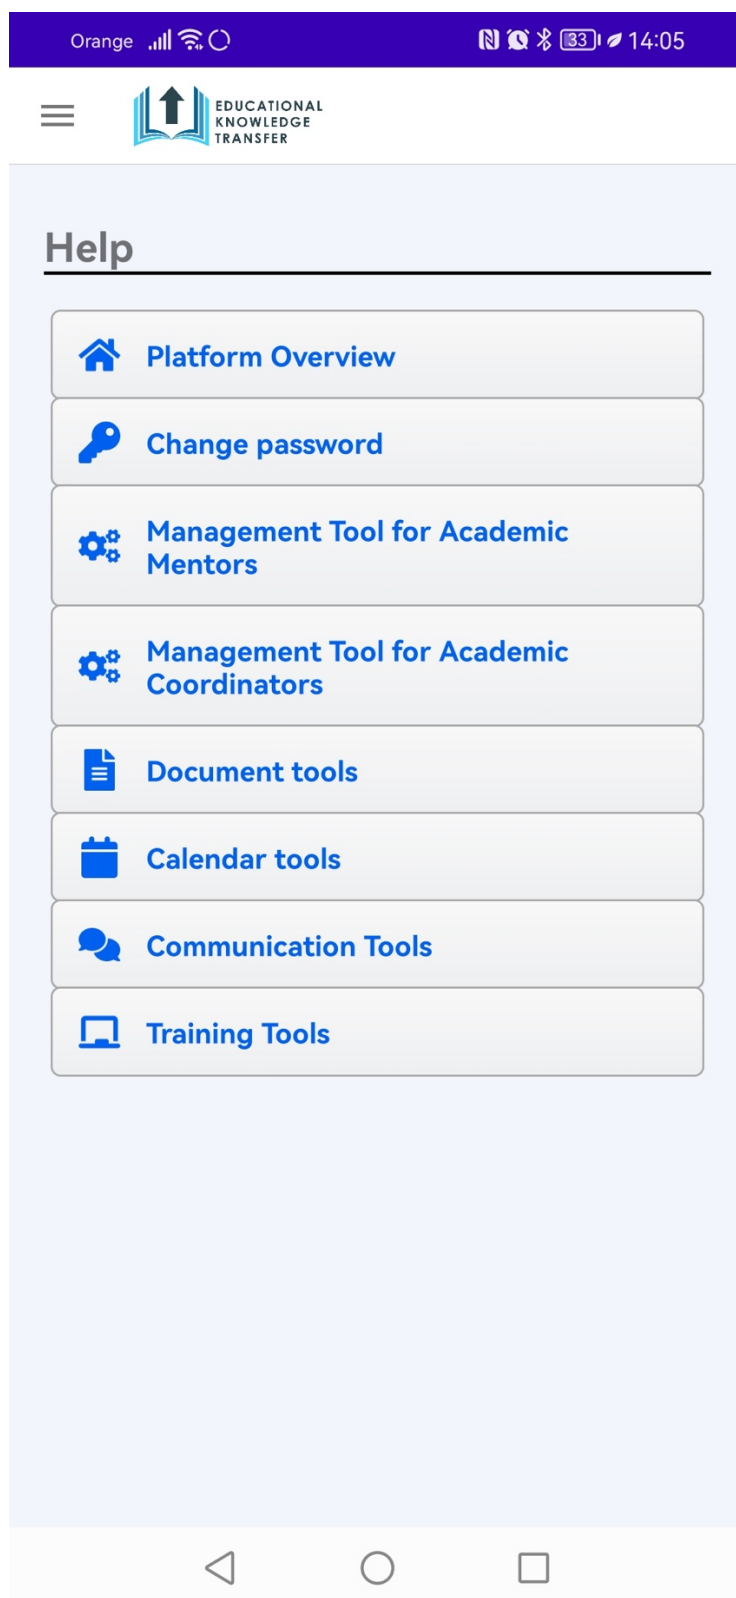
Orange 33 14:05

EDUCATIONAL KNOWLEDGE TRANSFER

Help

Platform Overview

Change password

Management Tool for Academic Mentors

Management Tool for Academic Coordinators

Document tools

Calendar tools

Communication Tools

Training Tools